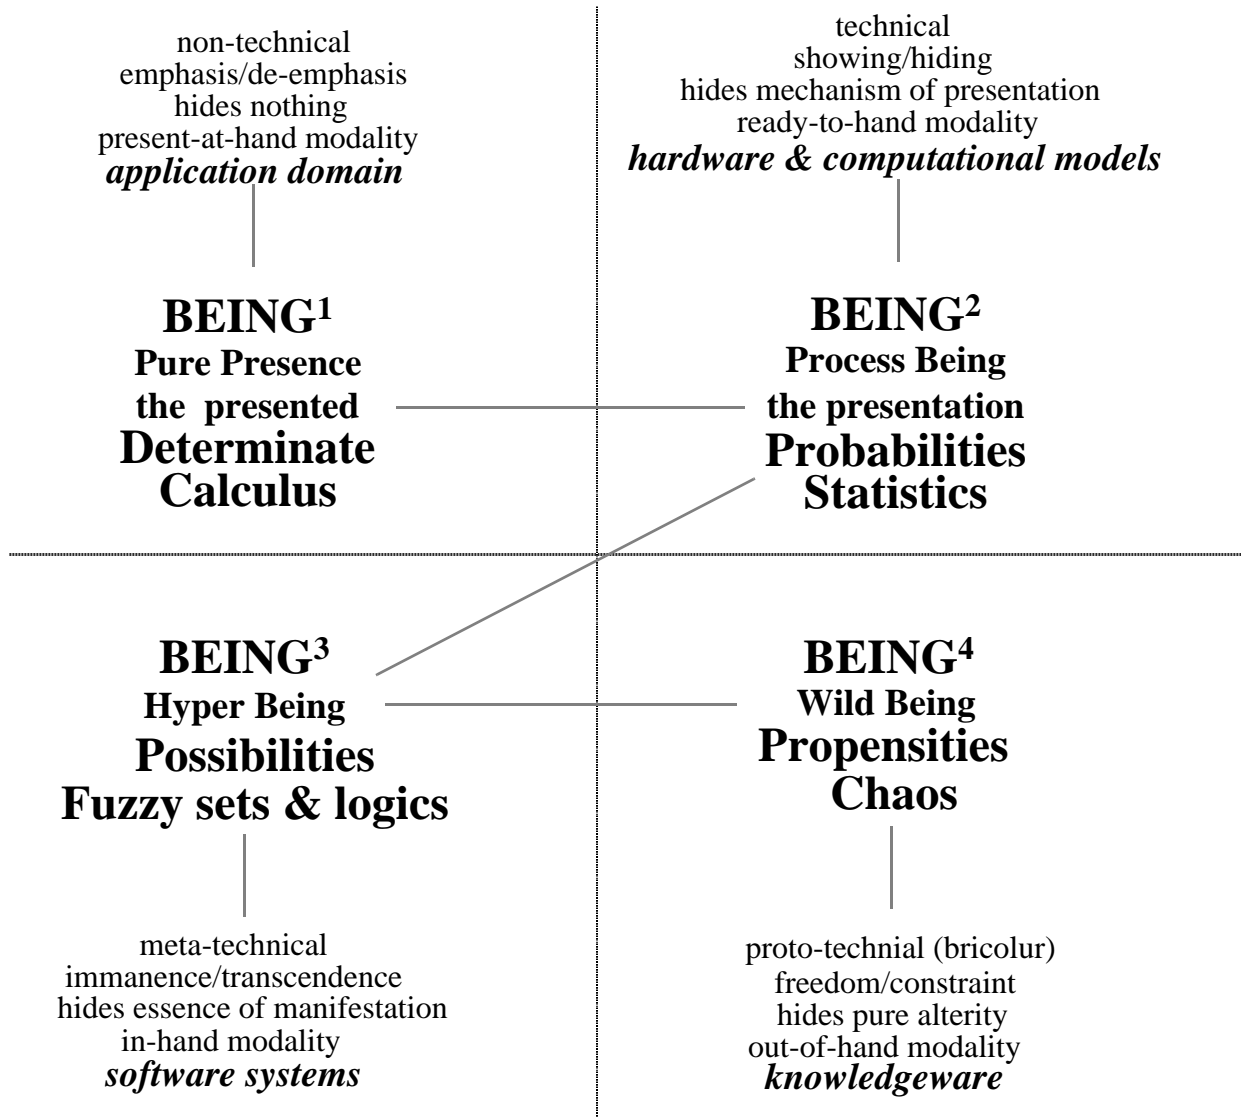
non-technical
emphasis/de-emphasis
hides nothing
present-at-hand modality
*application domain*

technical
showing/hiding
hides mechanism of presentation
ready-to-hand modality
*hardware & computational models*

BEING$^1$
Pure Presence
the presented
Determinate
Calculus

BEING$^2$
Process Being
the presentation
Probabilities
Statistics

BEING$^3$
Hyper Being
Possibilities
Fuzzy sets & logics

BEING$^4$
Wild Being
Propensities
Chaos

meta-technical
immanence/transcendence
hides essence of manifestation
in-hand modality
*software systems*

proto-technial (bricolur)
freedom/constraint
hides pure alterity
out-of-hand modality
*knowledgeware*